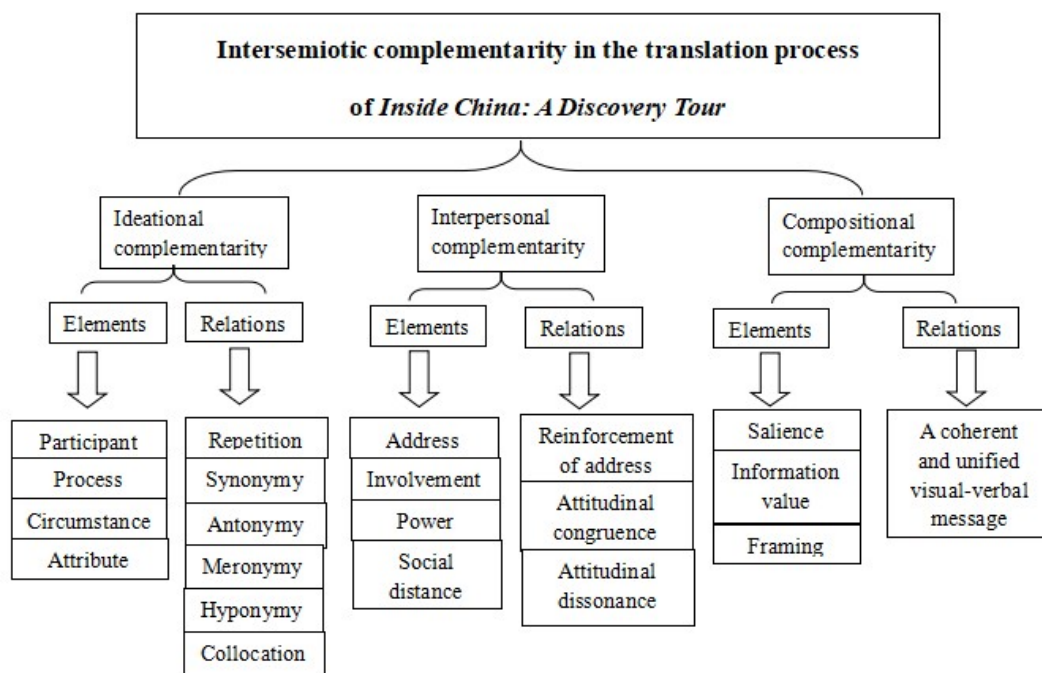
Intersemiotic complementarity in the translation process of *Inside China: A Discovery Tour*

Ideational complementarity

Elements

Participant

Process

Circumstance

Attribute

Relations

Repetition

Synonymy

Antonymy

Meronymy

Hyponymy

Collocation

Interpersonal complementarity

Elements

Address

Involvement

Power

Social distance

Relations

Reinforcement of address

Attitudinal congruence

Attitudinal dissonance

Compositional complementarity

Elements

Salience

Information value

Framing

Relations

A coherent and unified visual-verbal message